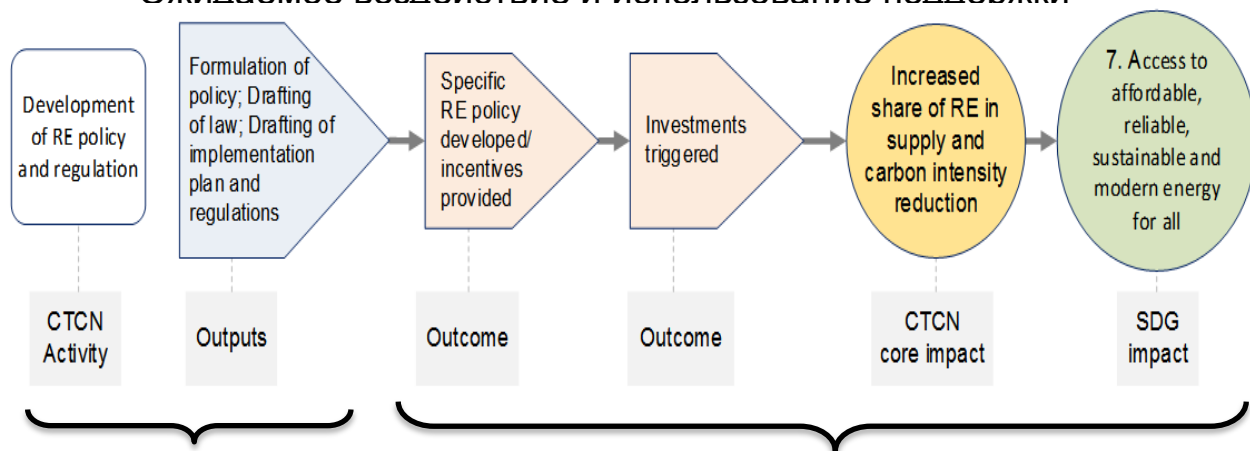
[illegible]

Development of RE policy and regulation

Formulation of policy; Drafting of law; Drafting of implementation plan and regulations

Specific RE policy developed/ incentives provided

Investments triggered

Increased share of RE in supply and carbon intensity reduction

7. Access to affordable, reliable, sustainable and modern energy for all

CTCN Activity

Outputs

Outcome

Outcome

CTCN core impact

SDG impact